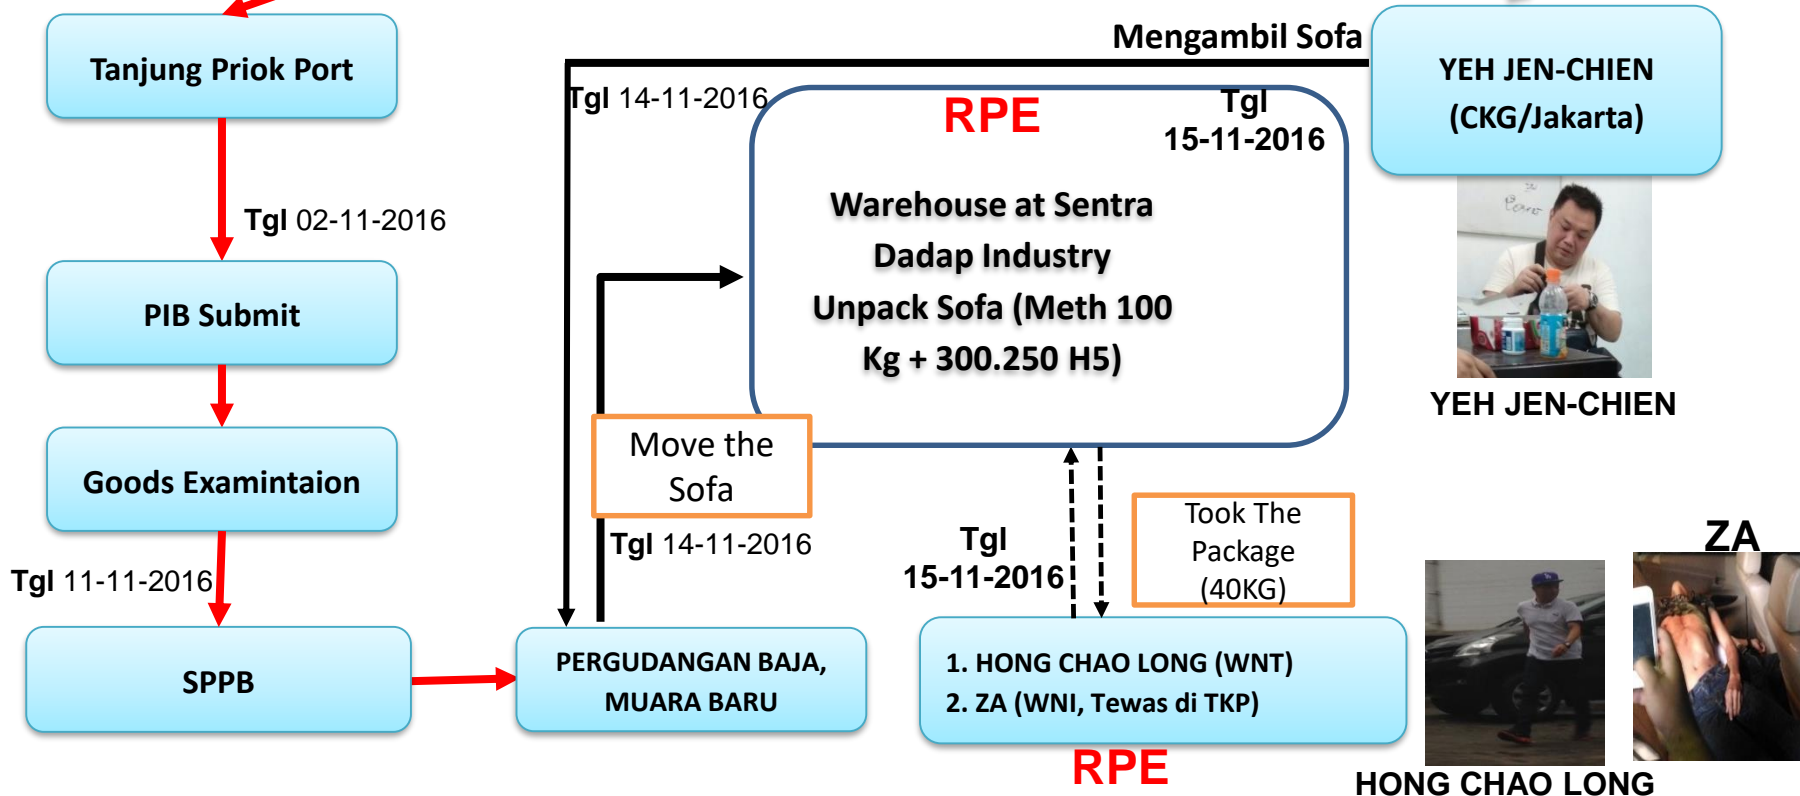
Tanjung Priok Port

Tgl 02-11-2016

PIB Submit

Goods Examintaion

Tgl 11-11-2016

SPPB

Mengambil Sofa

Tgl 14-11-2016

RPE

Tgl 15-11-2016

Warehouse at Sentra Dadap Industry Unpack Sofa (Meth 100 Kg + 300.250 H5)

YEH JEN-CHIEN (CKG/Jakarta)

YEH JEN-CHIEN

Move the Sofa

Tgl 14-11-2016

Tgl 15-11-2016

Took The Package (40KG)

ZA

PERGUDANGAN BAJA, MUARA BARU

1. HONG CHAO LONG (WNT)
2. ZA (WNI, Tewas di TKP)

RPE

HONG CHAO LONG